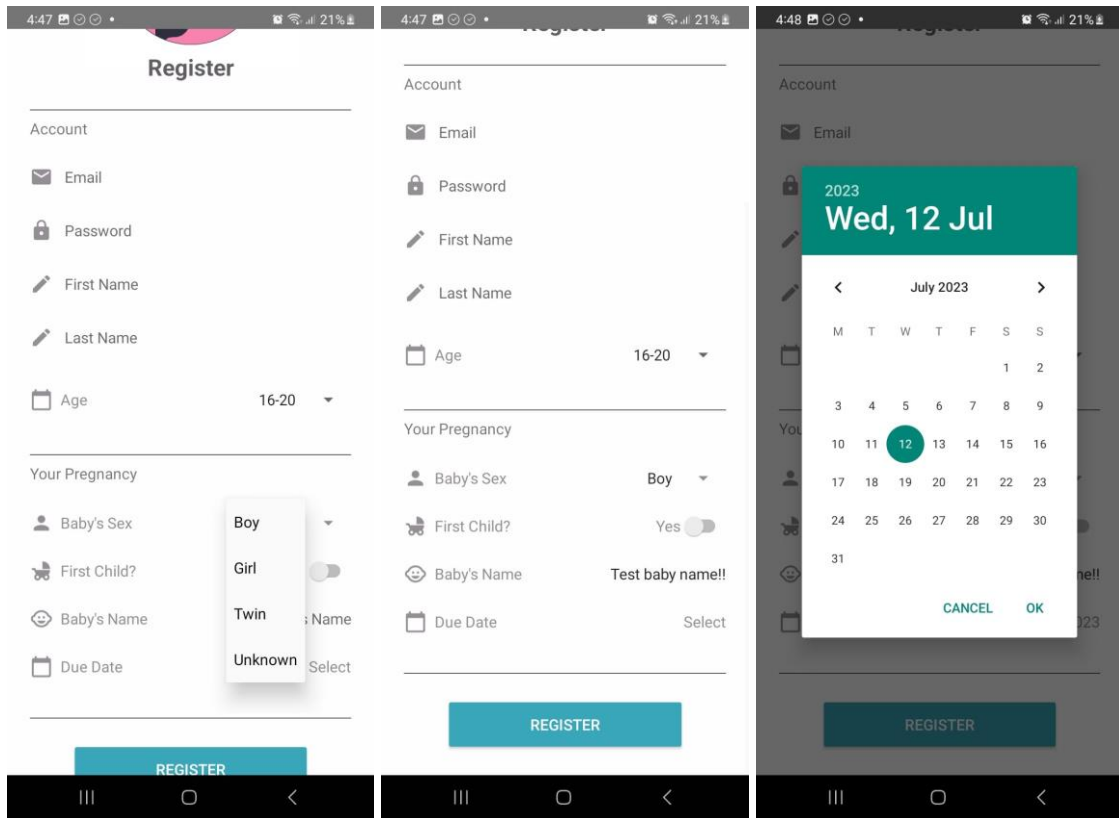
4:47 21%

Register

Account

Email

Password

First Name

Last Name

Age 16-20

Your Pregnancy

Baby's Sex

Boy
Girl
Twin
Unknown

First Child?

Baby's Name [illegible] Name

Due Date Select

REGISTER

4:47 21%

Account

Email

Password

First Name

Last Name

Age 16-20

Your Pregnancy

Baby's Sex Boy

First Child? Yes

Baby's Name Test baby name!!

Due Date Select

REGISTER

4:48 21%

Account

Email

2023
Wed, 12 Jul

July 2023

| M | T | W | T | F | S | S |
|---|---|---|---|---|---|---|
| | | | | | 1 | 2 |
| 3 | 4 | 5 | 6 | 7 | 8 | 9 |
| 10 | 11 | 12 | 13 | 14 | 15 | 16 |
| 17 | 18 | 19 | 20 | 21 | 22 | 23 |
| 24 | 25 | 26 | 27 | 28 | 29 | 30 |
| 31 | | | | | | |

CANCEL OK

REGISTER